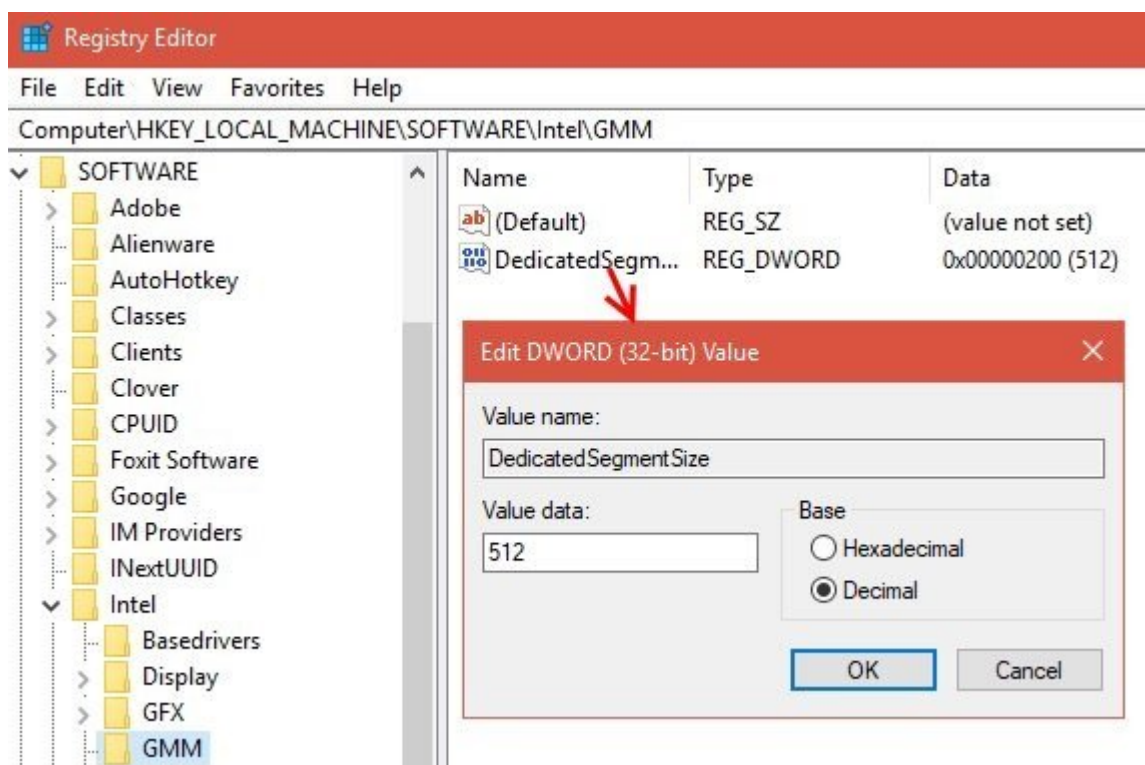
Registry Editor

File Edit View Favorites Help

Computer\HKEY_LOCAL_MACHINE\SOFTWARE\Intel\GMM

SOFTWARE
Adobe
Alienware
AutoHotkey
Classes
Clients
Clover
CPUID
Foxit Software
Google
IM Providers
INextUUID
Intel
Basedrivers
Display
GFX
GMM

| Name | Type | Data |
|---|---|---|
| (Default) | REG_SZ | (value not set) |
| DedicatedSegm... | REG_DWORD | 0x00000200 (512) |

Edit DWORD (32-bit) Value

Value name:

DedicatedSegmentSize

Value data:

512

Base

Hexadecimal

Decimal

OK

Cancel